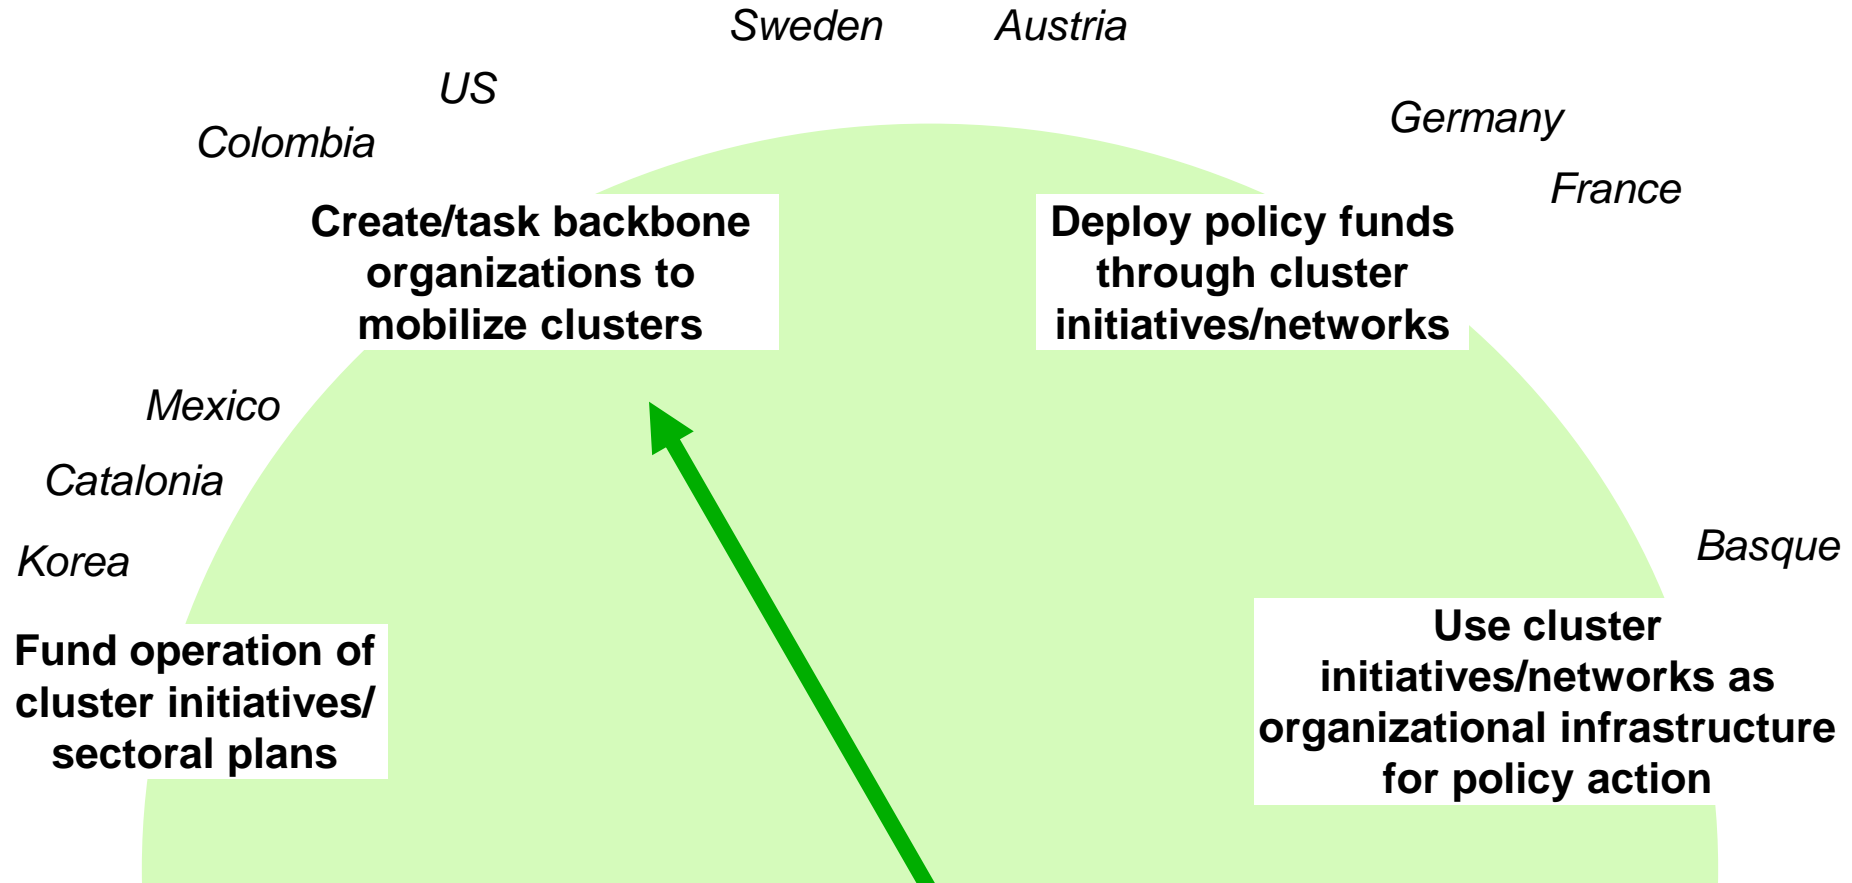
Sweden

Austria

US

Colombia

Germany

France

Create/task backbone organizations to mobilize clusters

Deploy policy funds through cluster initiatives/networks

Mexico

Catalonia

Korea

Basque

Fund operation of cluster initiatives/ sectoral plans

Use cluster initiatives/networks as organizational infrastructure for policy action